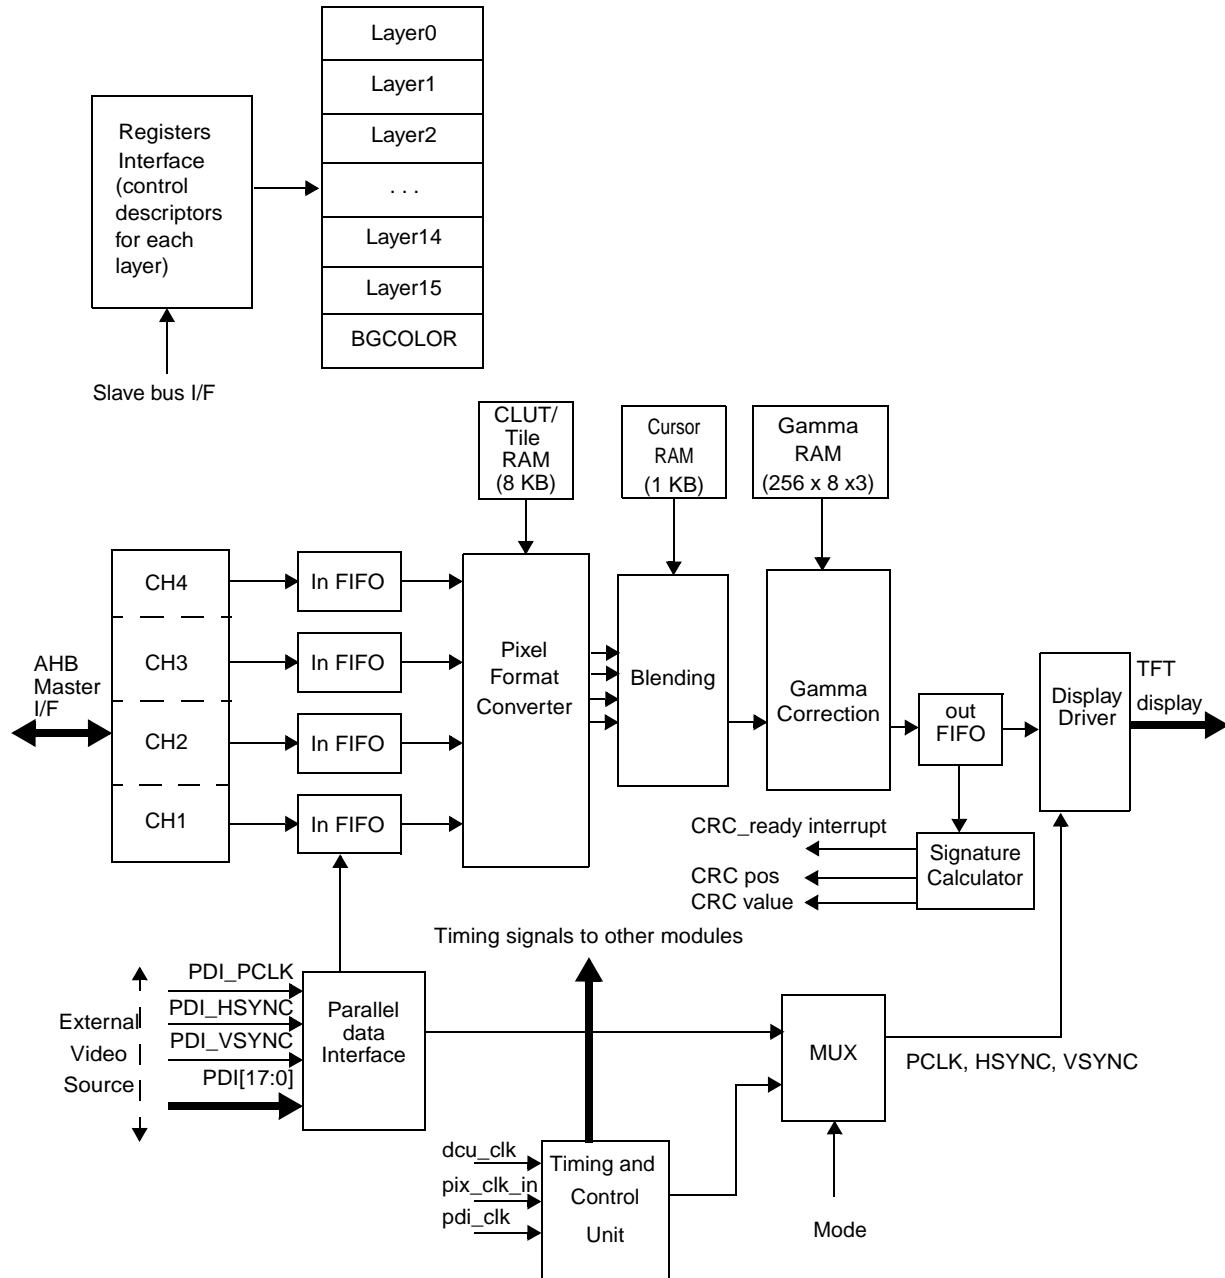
Layer0
Layer1
Layer2
. . .
Layer14
Layer15
BGCOLOR

Registers Interface (control descriptors for each layer)

Slave bus I/F

CLUT/ Tile RAM (8 KB)

Cursor RAM (1 KB)

Gamma RAM (256 x 8 x3)

AHB Master I/F

CH4
CH3
CH2
CH1

In FIFO
In FIFO
In FIFO
In FIFO

Pixel Format Converter

Blending

Gamma Correction

out FIFO

Display Driver

TFT display

CRC_ready interrupt
CRC pos
CRC value

Signature Calculator

Timing signals to other modules

External Video Source

PDI_PCLK
PDI_HSYNC
PDI_VSYNC
PDI[17:0]

Parallel data Interface

MUX

PCLK, HSYNC, VSYNC

dcu_clk
pix_clk_in
pdi_clk

Timing and Control Unit

Mode